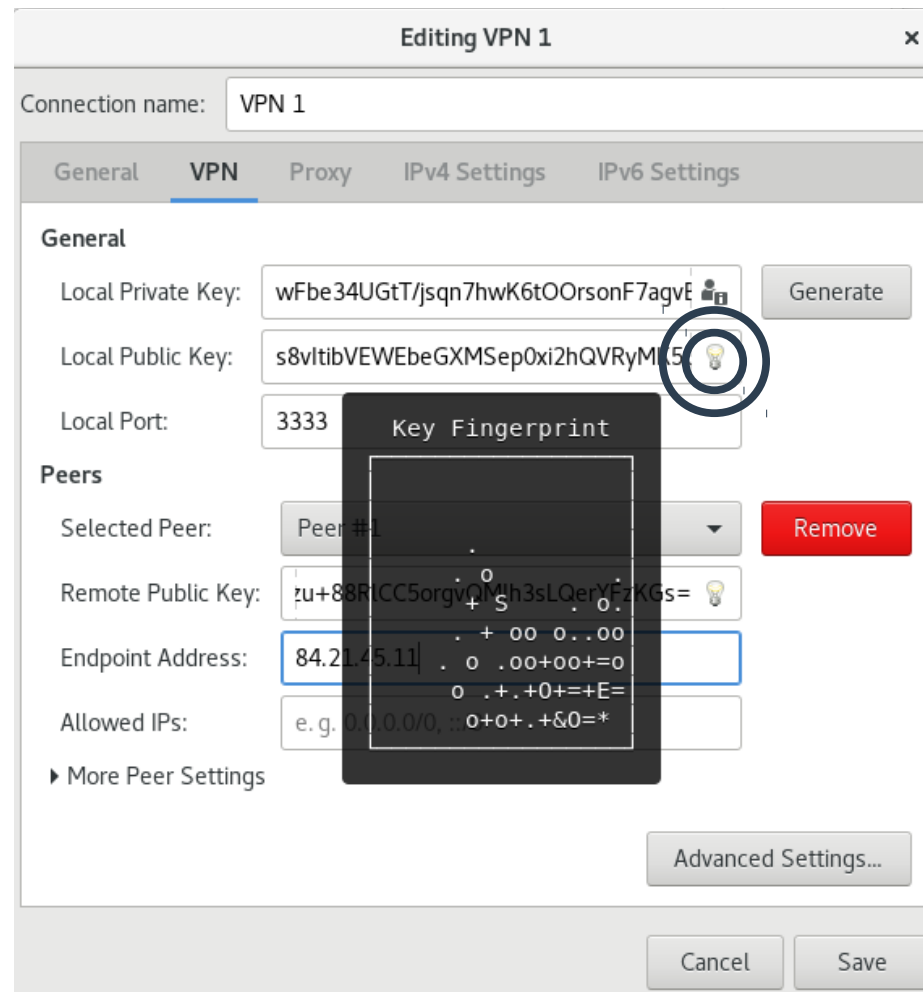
Editing VPN 1

Connection name: VPN 1

General VPN Proxy IPv4 Settings IPv6 Settings

General

Local Private Key: wFbe34UGtT/jsqn7hwK6tOOrsonF7agvE

Generate

Local Public Key: s8vItibVEWEbeGXMSep0xi2hQVRyMK5

Local Port: 3333

Peers

Selected Peer: Peer #1

Remove

Remote Public Key: zu+88RlCC5orgvQMlh3sLQerYFzKGs=

Endpoint Address: 84.21.45.11

Allowed IPs: e. g. 0.0.0.0/0, ::/0

More Peer Settings

Key Fingerprint

.
. o .
+ S . o.
. + oo o..oo
. o .oo+oo+=o
o .+.+0+=+E=
o+o+.+&0=*

Advanced Settings...

Cancel Save